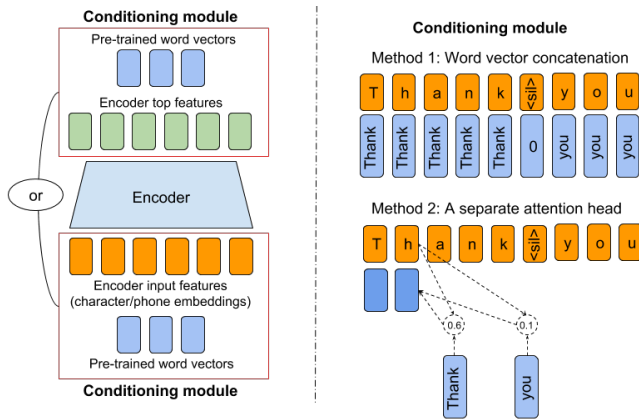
Conditioning module

Pre-trained word vectors

Encoder top features

or

Encoder

Encoder input features (character/phone embeddings)

Pre-trained word vectors

Conditioning module

Conditioning module

Method 1: Word vector concatenation

T h a n k <sil> y o u

Thank Thank Thank Thank Thank 0 you you you

Method 2: A separate attention head

T h a n k <sil> y o u

0.6 0.1

Thank you